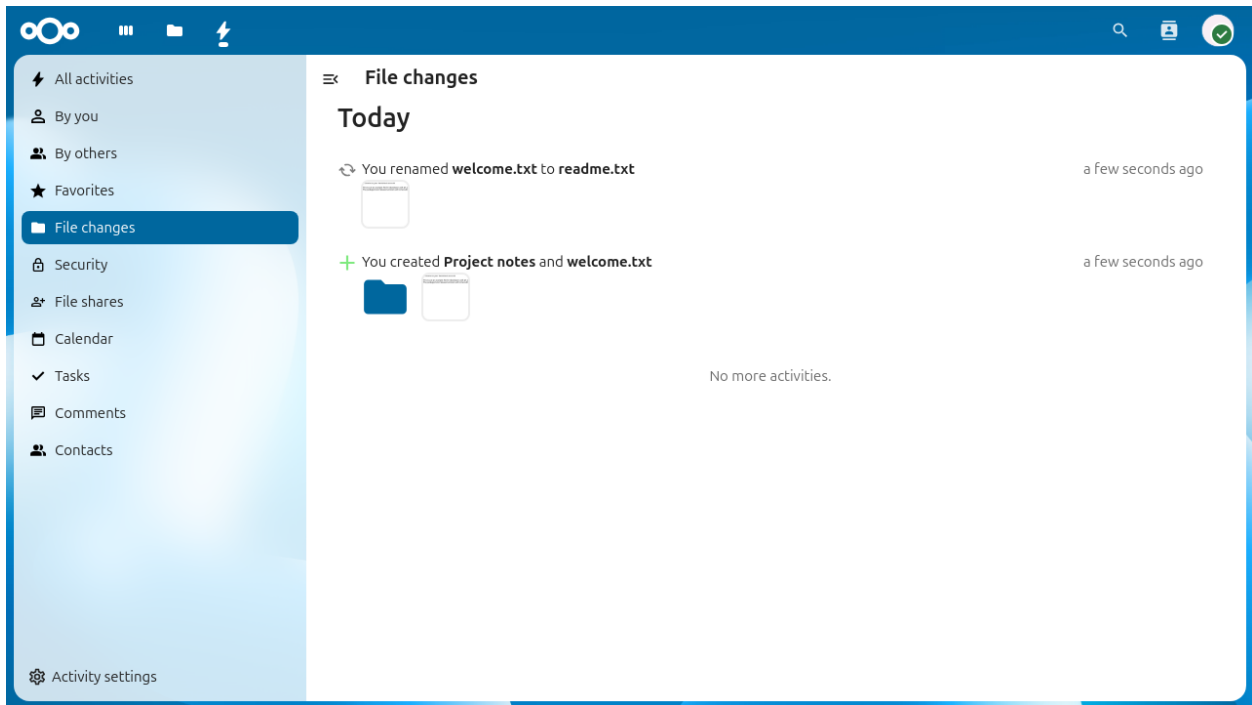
All activities
By you
By others
Favorites
File changes
Security
File shares
Calendar
Tasks
Comments
Contacts

Activity settings

File changes

Today

You renamed **welcome.txt** to **readme.txt**
a few seconds ago

You created **Project notes** and **welcome.txt**
a few seconds ago

No more activities.